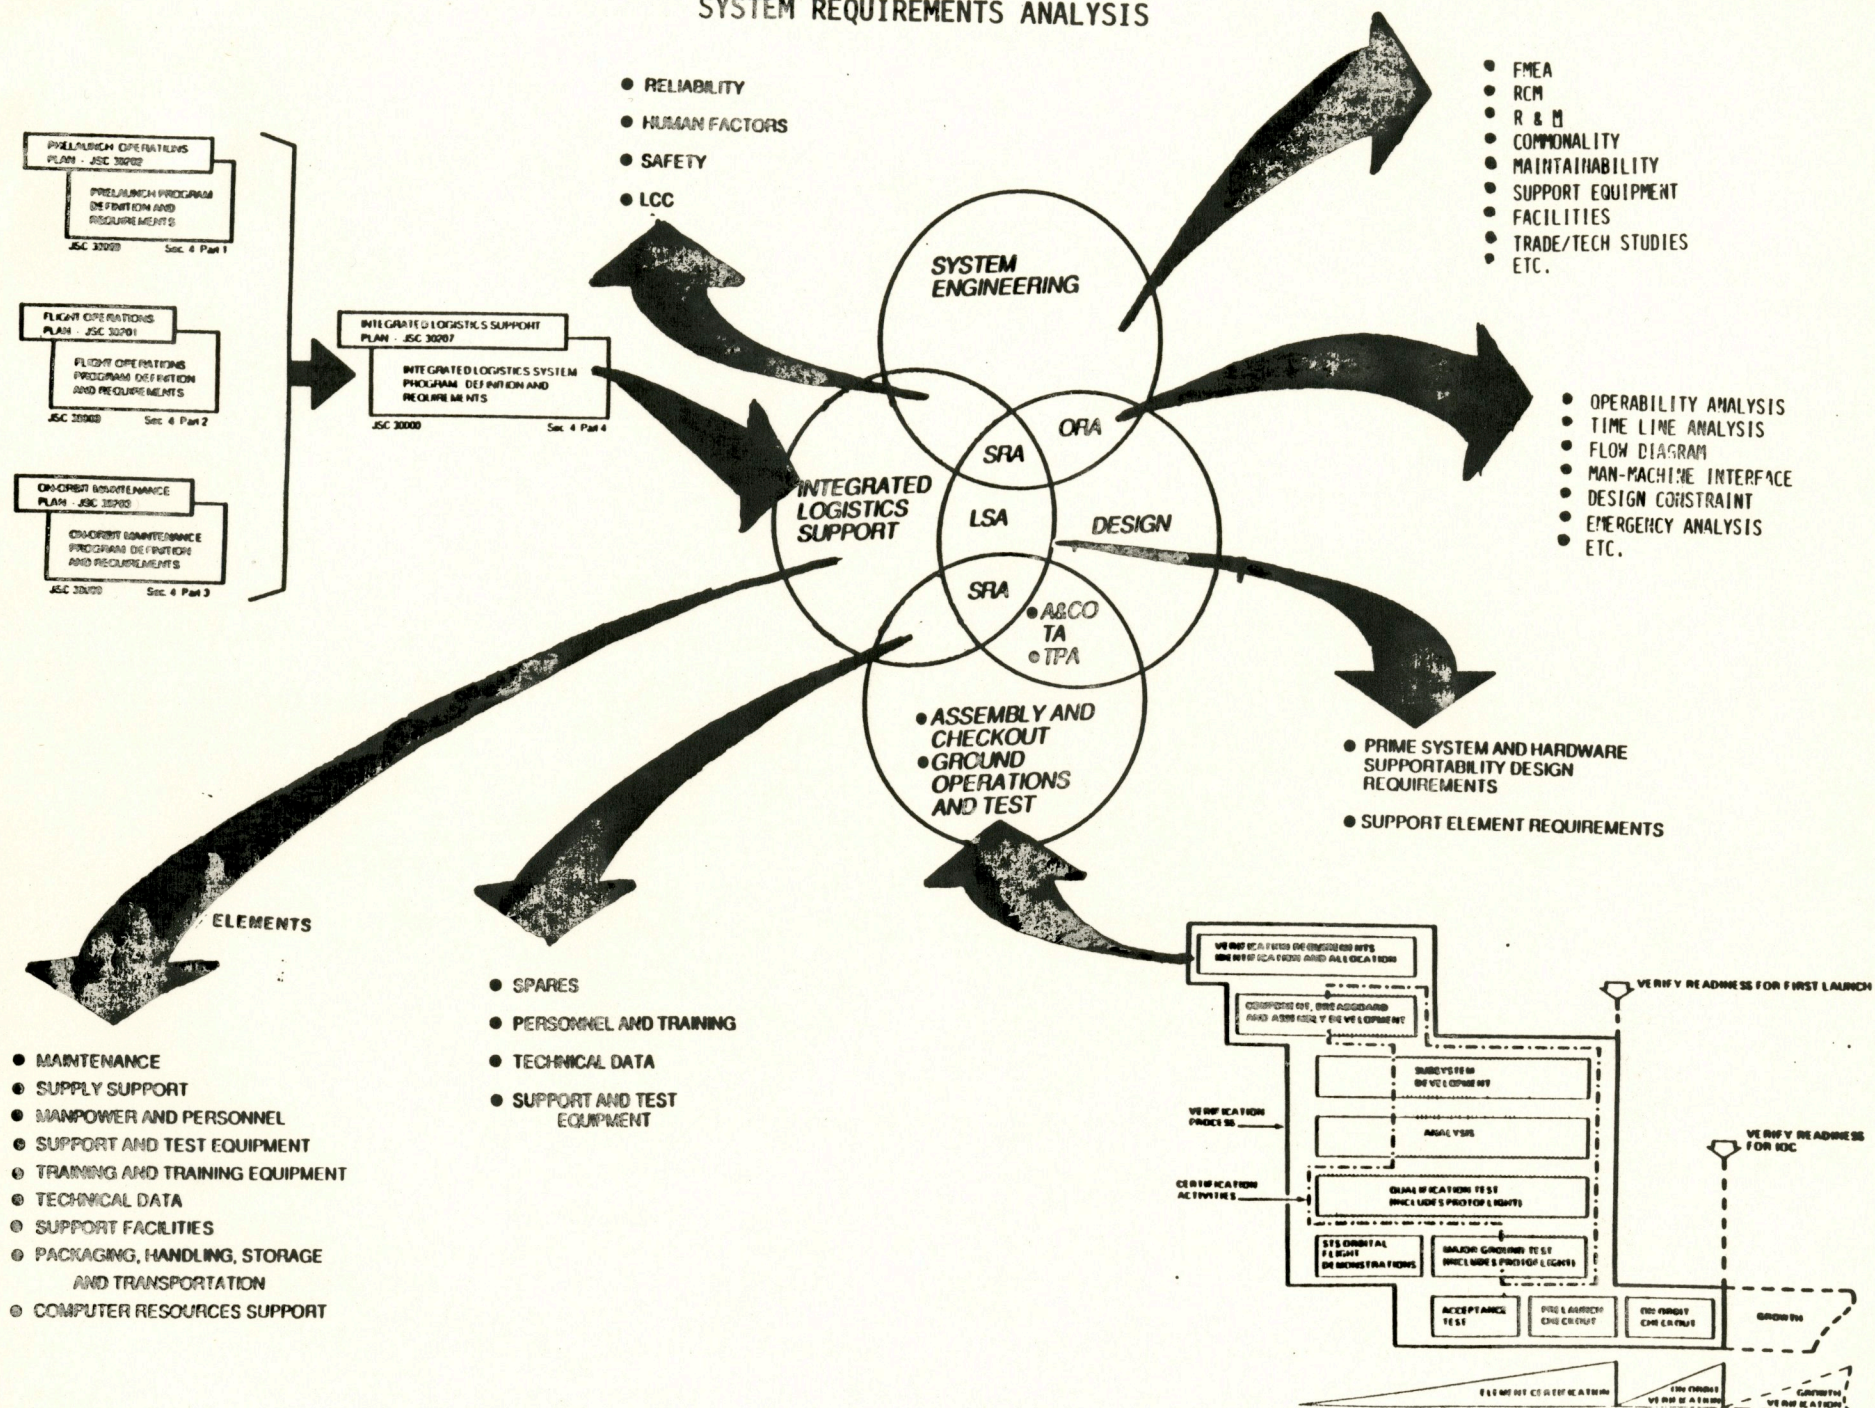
SYSTEM REQUIREMENTS ANALYSIS

PRELAUNCH OPERATIONS PLAN - JSC 30202

PRELAUNCH PROGRAM DEFINITION AND REQUIREMENTS

JSC 30000 Sec 4 Part 1

FLIGHT OPERATIONS PLAN - JSC 30201

FLIGHT OPERATIONS PROGRAM DEFINITION AND REQUIREMENTS

JSC 30000 Sec 4 Part 2

ON-ORBIT MAINTENANCE PLAN - JSC 30203

ON-ORBIT MAINTENANCE PROGRAM DEFINITION AND REQUIREMENTS

JSC 30000 Sec 4 Part 3

INTEGRATED LOGISTICS SUPPORT PLAN - JSC 30207

INTEGRATED LOGISTICS SYSTEM PROGRAM DEFINITION AND REQUIREMENTS

JSC 30000 Sec 4 Part 4

● RELIABILITY
● HUMAN FACTORS
● SAFETY
● LCC

• FMEA
• RCM
• R & M
• COMMONALITY
• MAINTAINABILITY
• SUPPORT EQUIPMENT
• FACILITIES
• TRADE/TECH STUDIES
• ETC.

SYSTEM ENGINEERING

ORA

SRA

INTEGRATED LOGISTICS SUPPORT

LSA

DESIGN

SRA

●A&CO TA
●TPA

●ASSEMBLY AND CHECKOUT
●GROUND OPERATIONS AND TEST

• OPERABILITY ANALYSIS
• TIME LINE ANALYSIS
• FLOW DIAGRAM
• MAN-MACHINE INTERFACE
• DESIGN CONSTRAINT
• EMERGENCY ANALYSIS
• ETC.

● PRIME SYSTEM AND HARDWARE SUPPORTABILITY DESIGN REQUIREMENTS

● SUPPORT ELEMENT REQUIREMENTS

ELEMENTS

● MAINTENANCE
● SUPPLY SUPPORT
● MANPOWER AND PERSONNEL
● SUPPORT AND TEST EQUIPMENT
● TRAINING AND TRAINING EQUIPMENT
● TECHNICAL DATA
● SUPPORT FACILITIES
● PACKAGING, HANDLING, STORAGE AND TRANSPORTATION
● COMPUTER RESOURCES SUPPORT

● SPARES
● PERSONNEL AND TRAINING
● TECHNICAL DATA
● SUPPORT AND TEST EQUIPMENT

VERIFICATION REQUIREMENTS IDENTIFICATION AND ALLOCATION

COMPONENT, BREADBOARD AND ASSEMBLY DEVELOPMENT

VERIFY READINESS FOR FIRST LAUNCH

SUBSYSTEM DEVELOPMENT

VERIFICATION PROCESS

ANALYSIS

VERIFY READINESS FOR IOC

CERTIFICATION ACTIVITIES

QUALIFICATION TEST (INCLUDES PROTOFLIGHT)

STS ORBITAL FLIGHT DEMONSTRATIONS

MAJOR GROUND TEST (INCLUDES PROTOFLIGHT)

ACCEPTANCE TEST

PRELAUNCH CHECKOUT

ON ORBIT CHECKOUT

GROWTH

ELEMENT CERTIFICATION

ON ORBIT VERIFICATION

GROWTH VERIFICATION